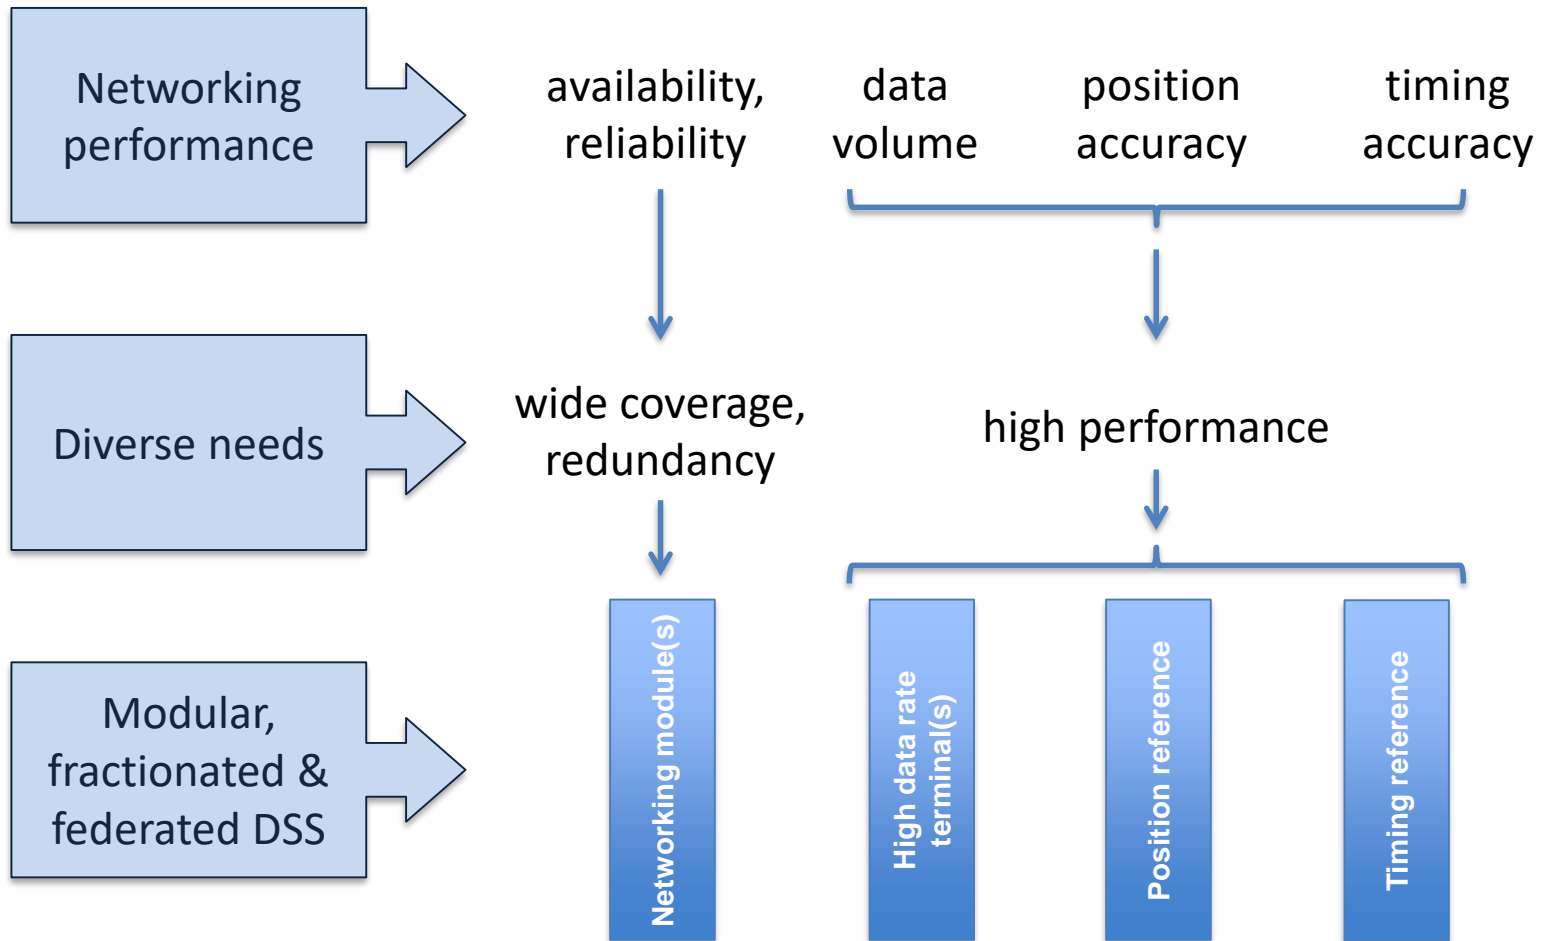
Networking performance

availability, reliability

data volume

position accuracy

timing accuracy

Diverse needs

wide coverage, redundancy

high performance

Modular, fractionated & federated DSS

Networking module(s)

High data rate terminal(s)

Position reference

Timing reference